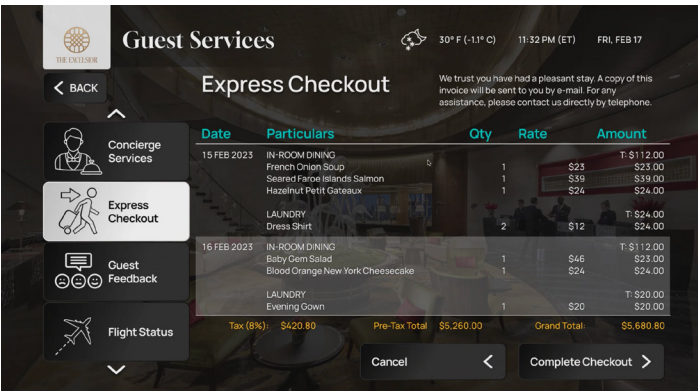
THE EXCELSIOR

Guest Services

30° F (-1.1° C)

11:32 PM (ET)

FRI, FEB 17

BACK

Concierge Services

Express Checkout

Guest Feedback

Flight Status

Express Checkout

We trust you have had a pleasant stay. A copy of this invoice will be sent to you by e-mail. For any assistance, please contact us directly by telephone.

| Date | Particulars | Qty | Rate | Amount |
|---|---|---|---|---|
| 15 FEB 2023 | IN-ROOM DINING | | | T: \$112.00 |
| | French Onion Soup | 1 | \$23 | \$23.00 |
| | Seared Faroe Islands Salmon | 1 | \$39 | \$39.00 |
| | Hazelnut Petit Gateaux | 1 | \$24 | \$24.00 |
| | LAUNDRY | | | T: \$24.00 |
| | Dress Shirt | 2 | \$12 | \$24.00 |
| 16 FEB 2023 | IN-ROOM DINING | | | T: \$112.00 |
| | Baby Gem Salad | 1 | \$46 | \$23.00 |
| | Blood Orange New York Cheesecake | 1 | \$24 | \$24.00 |
| | LAUNDRY | | | T: \$20.00 |
| | Evening Gown | 1 | \$20 | \$20.00 |

Tax (8%): \$420.80 Pre-Tax Total \$5,260.00 Grand Total: \$5,680.80

Cancel

Complete Checkout